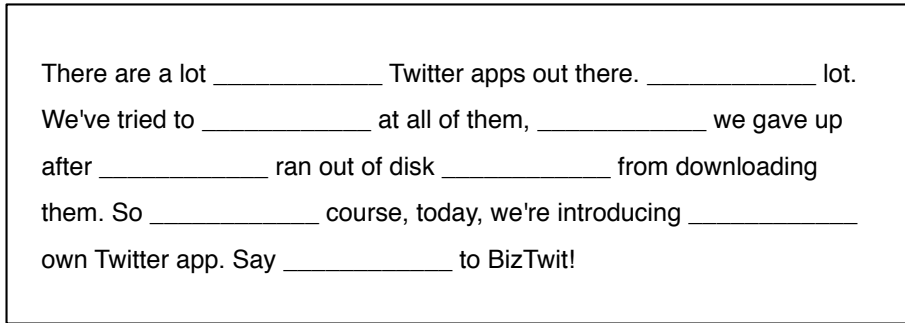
There are a lot ____________ Twitter apps out there. ____________ lot. We've tried to ____________ at all of them, ____________ we gave up after ____________ ran out of disk ____________ from downloading them. So ____________ course, today, we're introducing ____________ own Twitter app. Say ____________ to BizTwit!